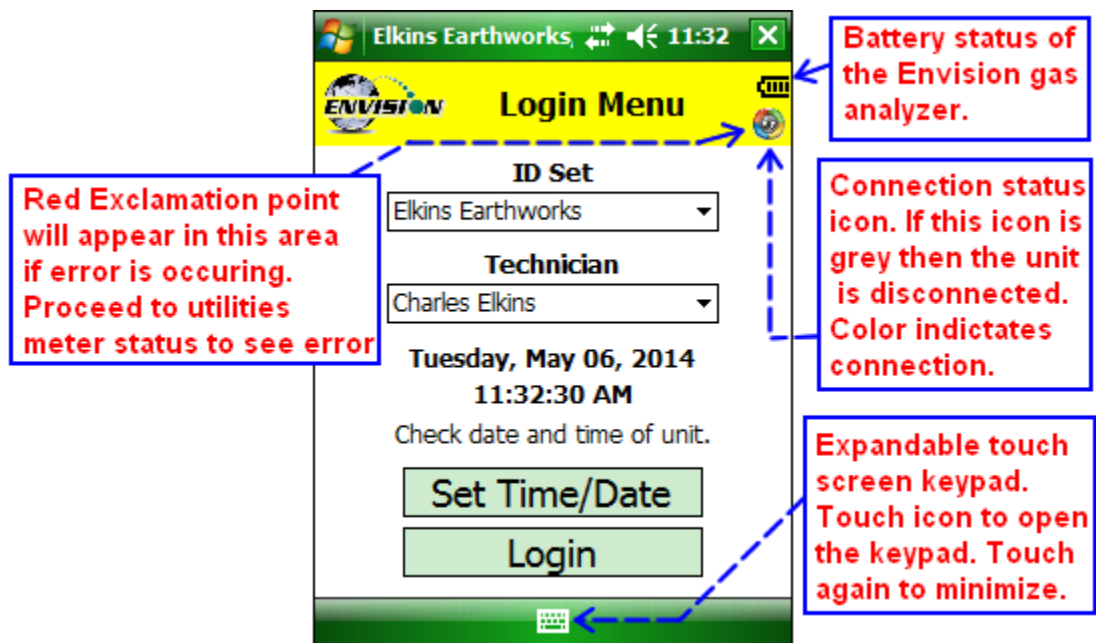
Elkins Earthworks, 11:32

ENVISION

Login Menu

ID Set

Elkins Earthworks

Technician

Charles Elkins

Tuesday, May 06, 2014

11:32:30 AM

Check date and time of unit.

Set Time/Date

Login

Battery status of the Envision gas analyzer.

Red Exclamation point will appear in this area if error is occuring. Proceed to utilities meter status to see error

Connection status icon. If this icon is grey then the unit is disconnected. Color indictates connection.

Expandable touch screen keypad. Touch icon to open the keypad. Touch again to minimize.